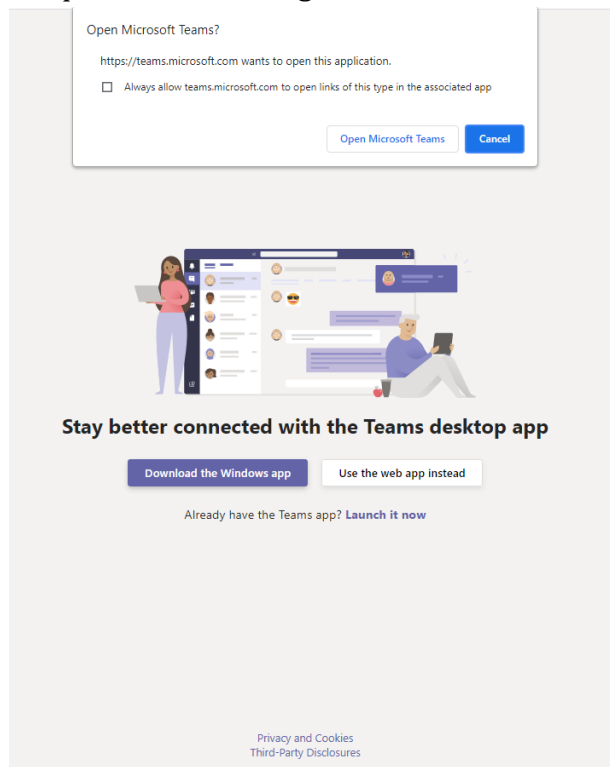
Open Microsoft Teams?

https://teams.microsoft.com wants to open this application.

Always allow teams.microsoft.com to open links of this type in the associated app

Open Microsoft Teams

Cancel

Stay better connected with the Teams desktop app

Download the Windows app

Use the web app instead

Already have the Teams app? Launch it now

Privacy and Cookies
Third-Party Disclosures